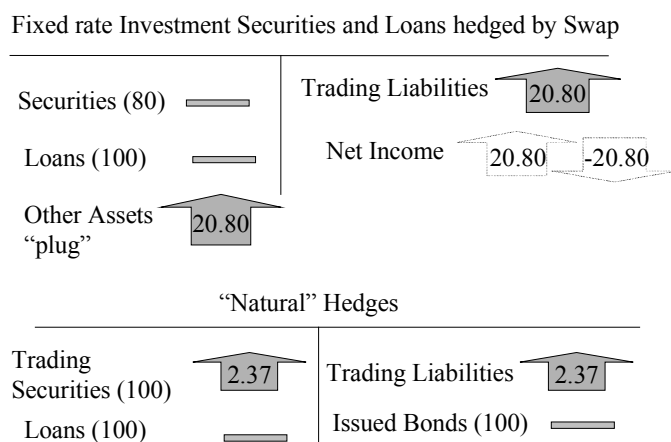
Fixed rate Investment Securities and Loans hedged by Swap

Securities (80)

Loans (100)

Other Assets "plug"

20.80

Trading Liabilities

20.80

Net Income

20.80

-20.80

"Natural" Hedges

Trading Securities (100)

2.37

Loans (100)

Trading Liabilities

2.37

Issued Bonds (100)